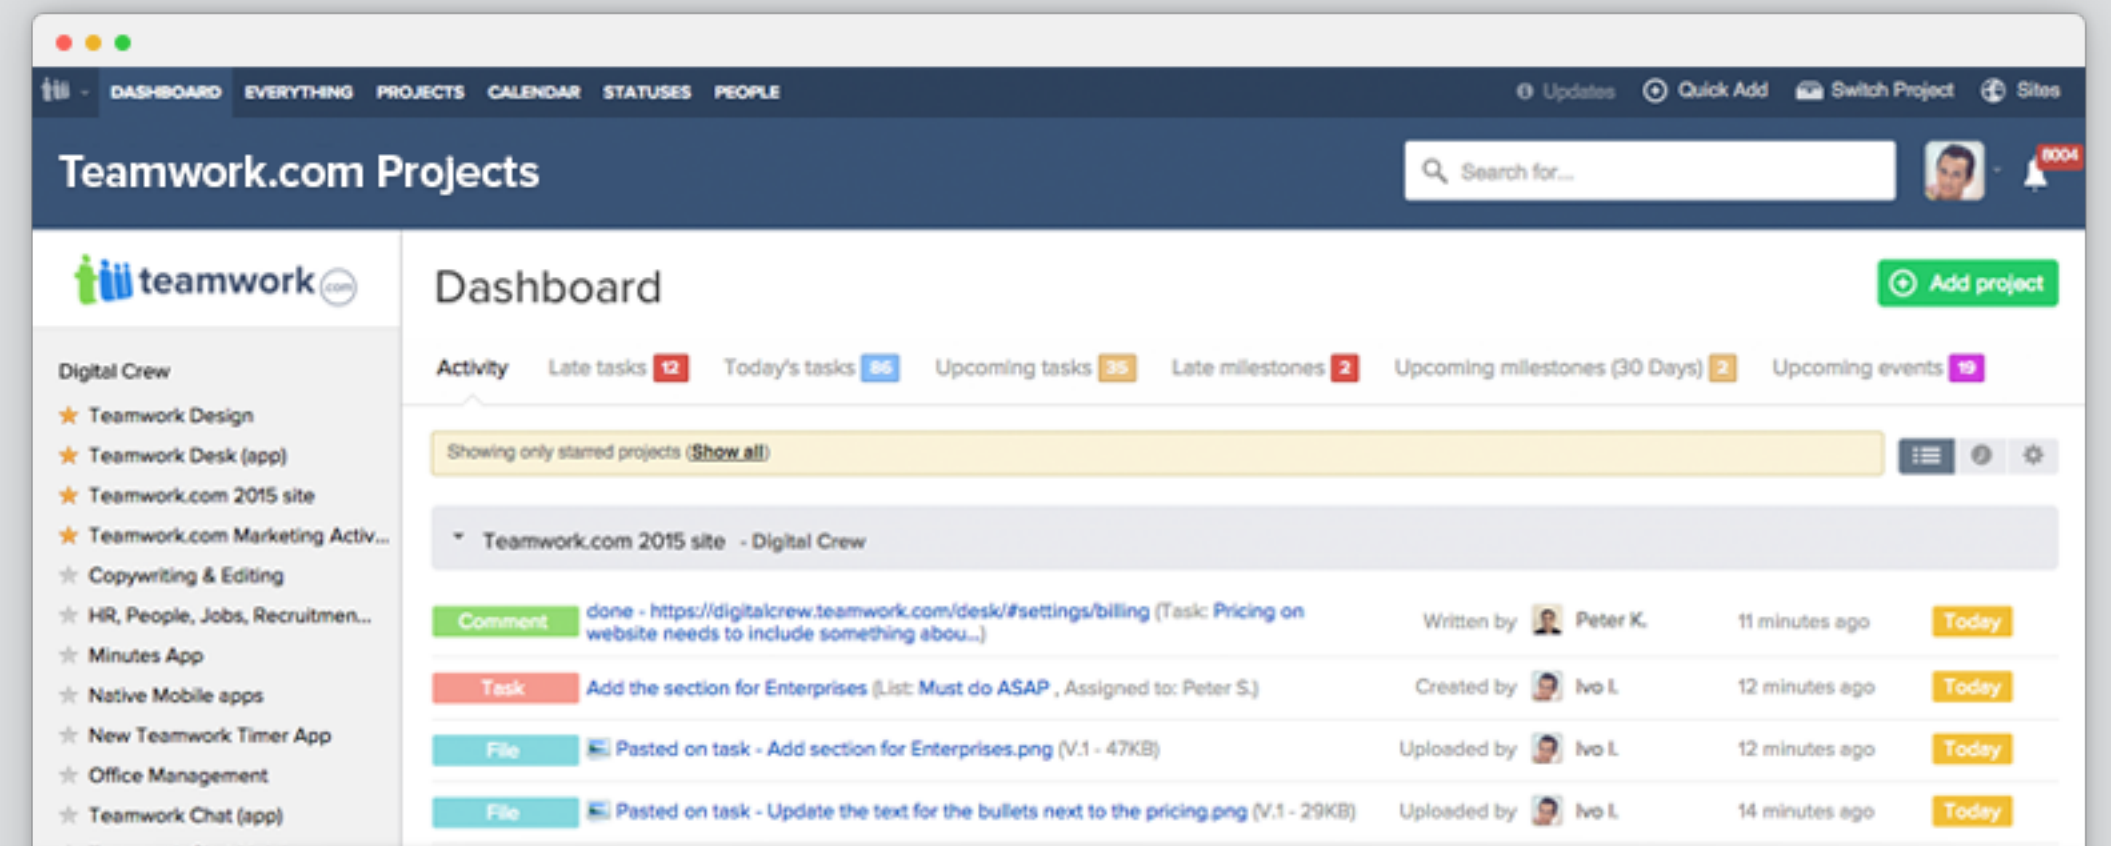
DASHBOARD EVERYTHING PROJECTS CALENDAR STATUSES PEOPLE

Updates Quick Add Switch Project Sites

Teamwork.com Projects

Search for...

8004

teamwork com

Digital Crew

Teamwork Design
Teamwork Desk (app)
Teamwork.com 2015 site
Teamwork.com Marketing Activ...
Copywriting & Editing
HR, People, Jobs, Recruitmen...
Minutes App
Native Mobile apps
New Teamwork Timer App
Office Management
Teamwork Chat (app)

Dashboard

Add project

Activity Late tasks 12 Today's tasks 86 Upcoming tasks 35 Late milestones 2 Upcoming milestones (30 Days) 2 Upcoming events 19

Showing only starred projects (Show all)

Teamwork.com 2015 site - Digital Crew

| Comment | done - https://digitalcrew.teamwork.com/desk/#settings/billing (Task: Pricing on website needs to include something abou...) | Written by | Peter K. | 11 minutes ago | Today |
|---|---|---|---|---|---|
| Task | Add the section for Enterprises (List: Must do ASAP , Assigned to: Peter S.) | Created by | Ivo I. | 12 minutes ago | Today |
| File | Pasted on task - Add section for Enterprises.png (V.1 - 47KB) | Uploaded by | Ivo I. | 12 minutes ago | Today |
| File | Pasted on task - Update the text for the bullets next to the pricing.png (V.1 - 29KB) | Uploaded by | Ivo I. | 14 minutes ago | Today |